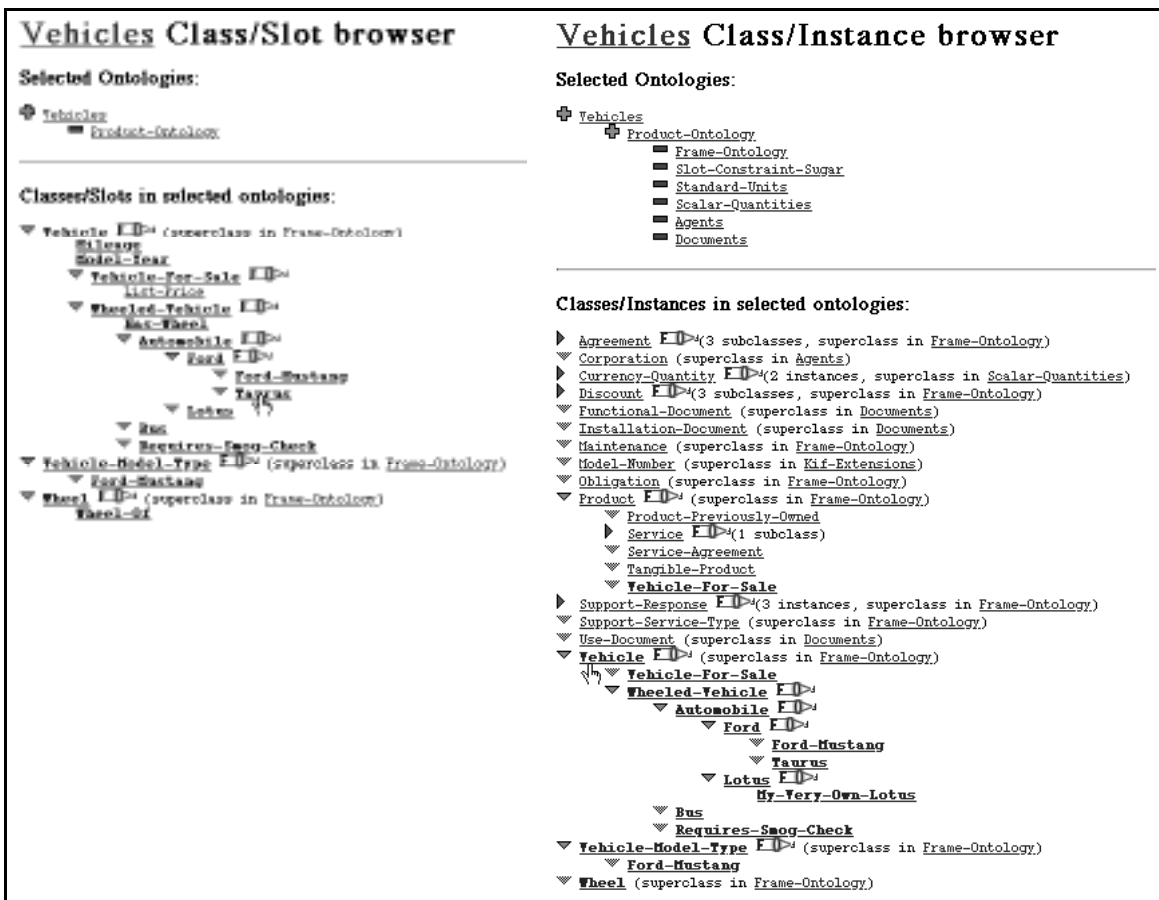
Vehicles Class/Slot browser

Selected Ontologies:

Vehicles
Product-Ontology

Classes/Slots in selected ontologies:

Vehicle (superclass in Frame-Ontology)
Mileage
Model-Year
Vehicle-For-Sale
List-Price
Wheeled-Vehicle
Has-Wheel
Automobile
Ford
Ford-Mustang
Taurus
Lotus
Bus
Requires-Smog-Check
Vehicle-Model-Type (superclass in Frame-Ontology)
Ford-Mustang
Wheel (superclass in Frame-Ontology)
Wheel-Of

Vehicles Class/Instance browser

Selected Ontologies:

Vehicles
Product-Ontology
Frame-Ontology
Slot-Constraint-Sugar
Standard-Units
Scalar-Quantities
Agents
Documents

Classes/Instances in selected ontologies:

Agreement (3 subclasses, superclass in Frame-Ontology)
Corporation (superclass in Agents)
Currency-Quantity (2 instances, superclass in Scalar-Quantities)
Discount (3 subclasses, superclass in Frame-Ontology)
Functional-Document (superclass in Documents)
Installation-Document (superclass in Documents)
Maintenance (superclass in Frame-Ontology)
Model-Number (superclass in Kif-Extensions)
Obligation (superclass in Frame-Ontology)
Product (superclass in Frame-Ontology)
Product-Previously-Owned
Service (1 subclass)
Service-Agreement
Tangible-Product
Vehicle-For-Sale
Support-Response (3 instances, superclass in Frame-Ontology)
Support-Service-Type (superclass in Frame-Ontology)
Use-Document (superclass in Documents)
Vehicle (superclass in Frame-Ontology)
Vehicle-For-Sale
Wheeled-Vehicle
Automobile
Ford
Ford-Mustang
Taurus
Lotus
My-Very-Own-Lotus
Bus
Requires-Smog-Check
Vehicle-Model-Type (superclass in Frame-Ontology)
Ford-Mustang
Wheel (superclass in Frame-Ontology)